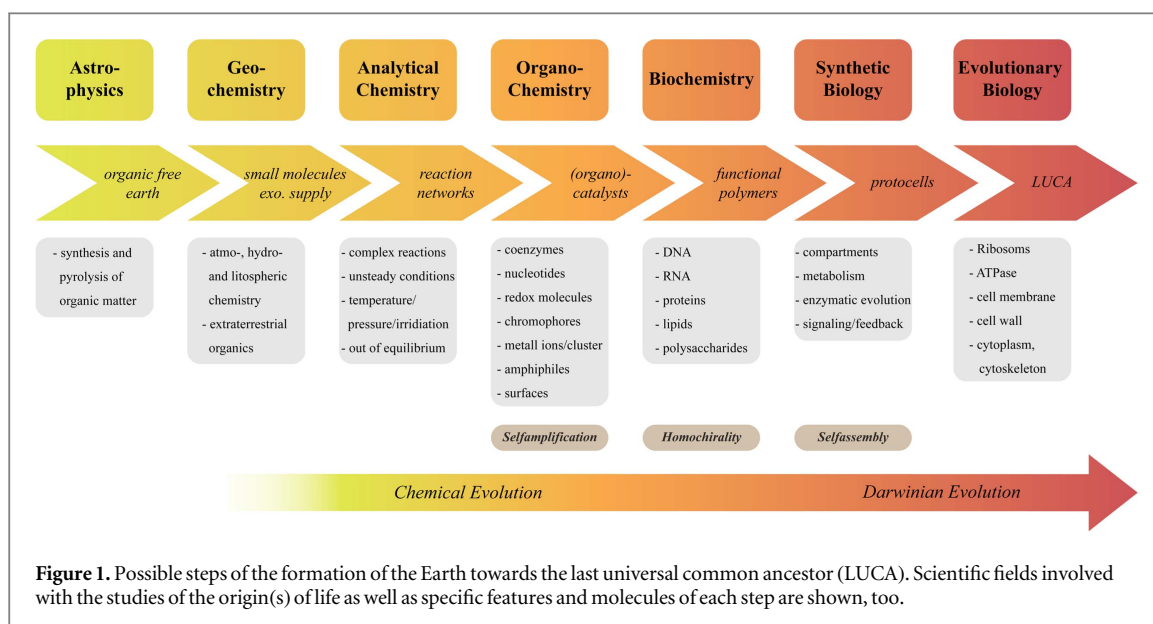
Astrophysics

Geochemistry

Analytical Chemistry

Organo-Chemistry

Biochemistry

Synthetic Biology

Evolutionary Biology

organic free earth

small molecules exo. supply

reaction networks

(organo)-catalysts

functional polymers

protocells

LUCA

- synthesis and pyrolysis of organic matter

- atmo-, hydro- and litospheric chemistry
- extraterrestrial organics

- complex reactions
- unsteady conditions
- temperature/ pressure/irridiation
- out of equilibrium

- coenzymes
- nucleotides
- redox molecules
- chromophores
- metall ions/cluster
- amphiphiles
- surfaces

- DNA
- RNA
- proteins
- lipids
- polysaccharides

- compartments
- metabolism
- enzymatic evolution
- signaling/feedback

- Ribosoms
- ATPase
- cell membrane
- cell wall
- cytoplasm, cytoskeleton

Selfamplification

Homochirality

Selfassembly

Chemical Evolution

Darwinian Evolution

Figure 1. Possible steps of the formation of the Earth towards the last universal common ancestor (LUCA). Scientific fields involved with the studies of the origin(s) of life as well as specific features and molecules of each step are shown, too.